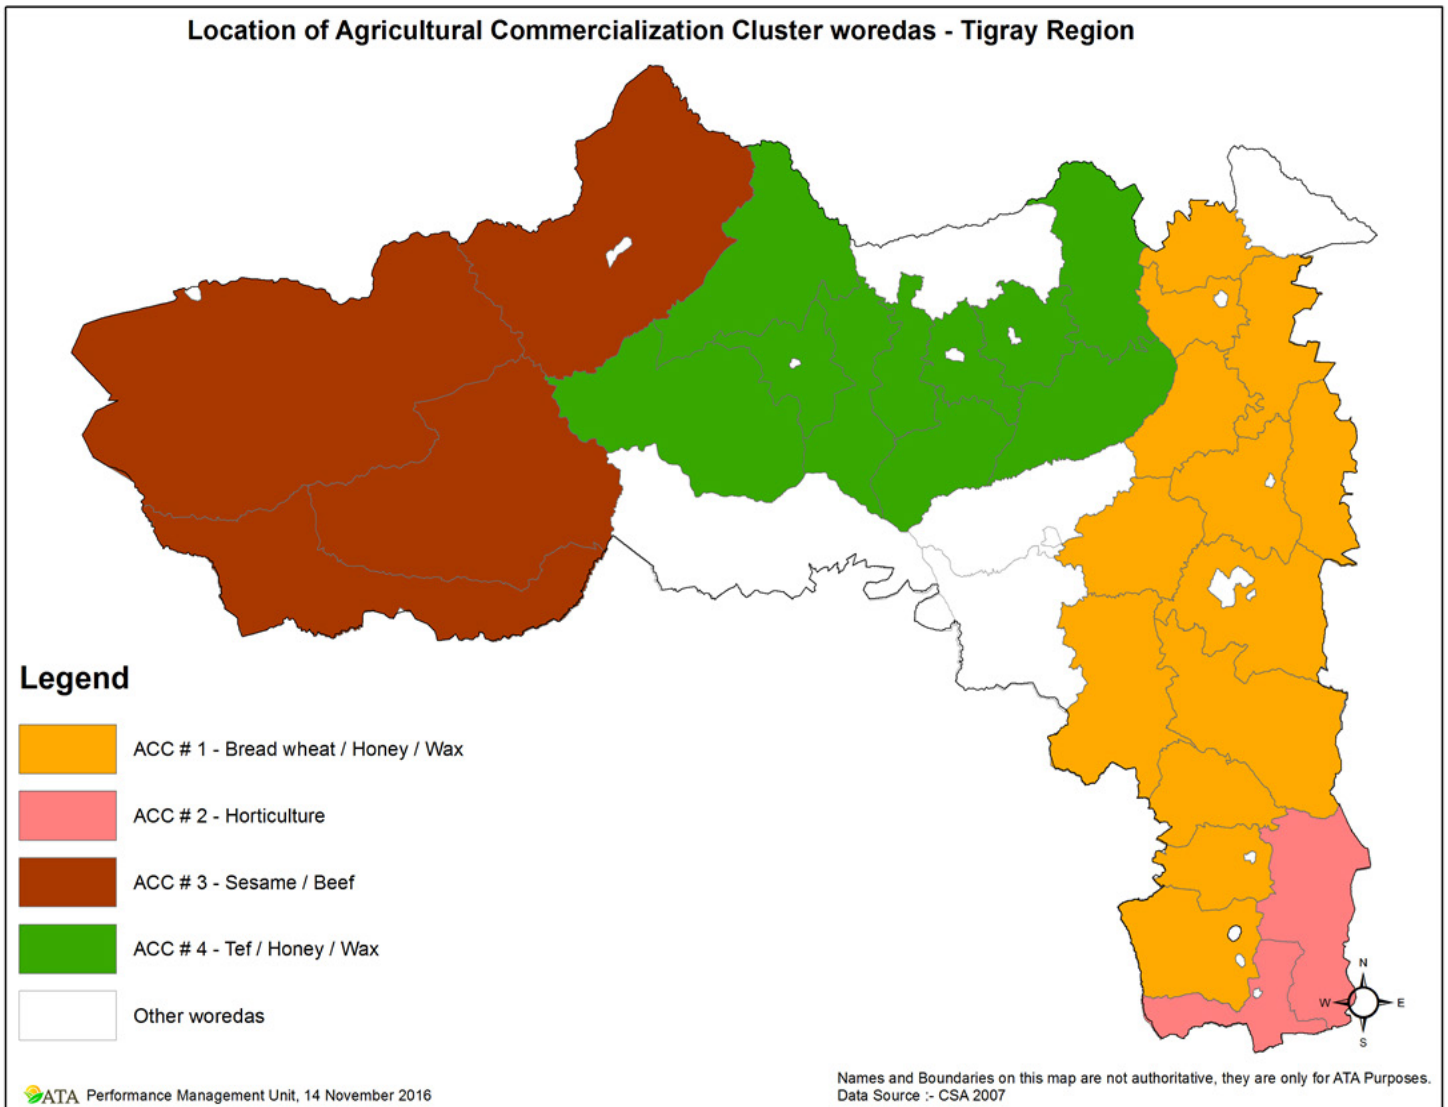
Location of Agricultural Commercialization Cluster woredas - Tigray Region

Legend

ACC # 1 - Bread wheat / Honey / Wax

ACC # 2 - Horticulture

ACC # 3 - Sesame / Beef

ACC # 4 - Tef / Honey / Wax

Other woredas

N
W
E
S

ATA Performance Management Unit, 14 November 2016

Names and Boundaries on this map are not authoritative, they are only for ATA Purposes.
Data Source :- CSA 2007